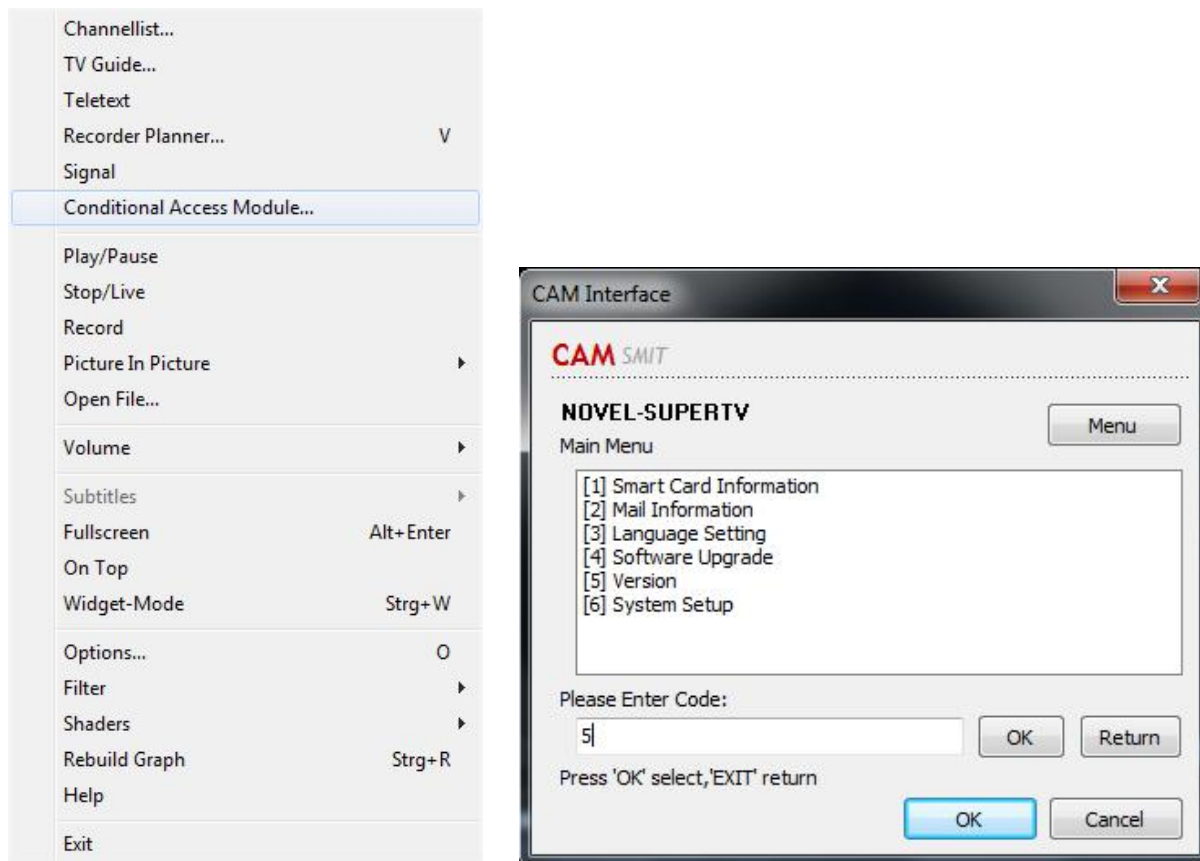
Channellist...
TV Guide...
Teletext
Recorder Planner... V
Signal
Conditional Access Module...
Play/Pause
Stop/Live
Record
Picture In Picture
Open File...
Volume
Subtitles
Fullscreen Alt+Enter
On Top
Widget-Mode Strg+W
Options... O
Filter
Shaders
Rebuild Graph Strg+R
Help
Exit

CAM Interface
x
CAM SMIT
NOVEL-SUPERTV
Menu
Main Menu
[1] Smart Card Information
[2] Mail Information
[3] Language Setting
[4] Software Upgrade
[5] Version
[6] System Setup
Please Enter Code:
5
OK
Return
Press 'OK' select,'EXIT' return
OK
Cancel